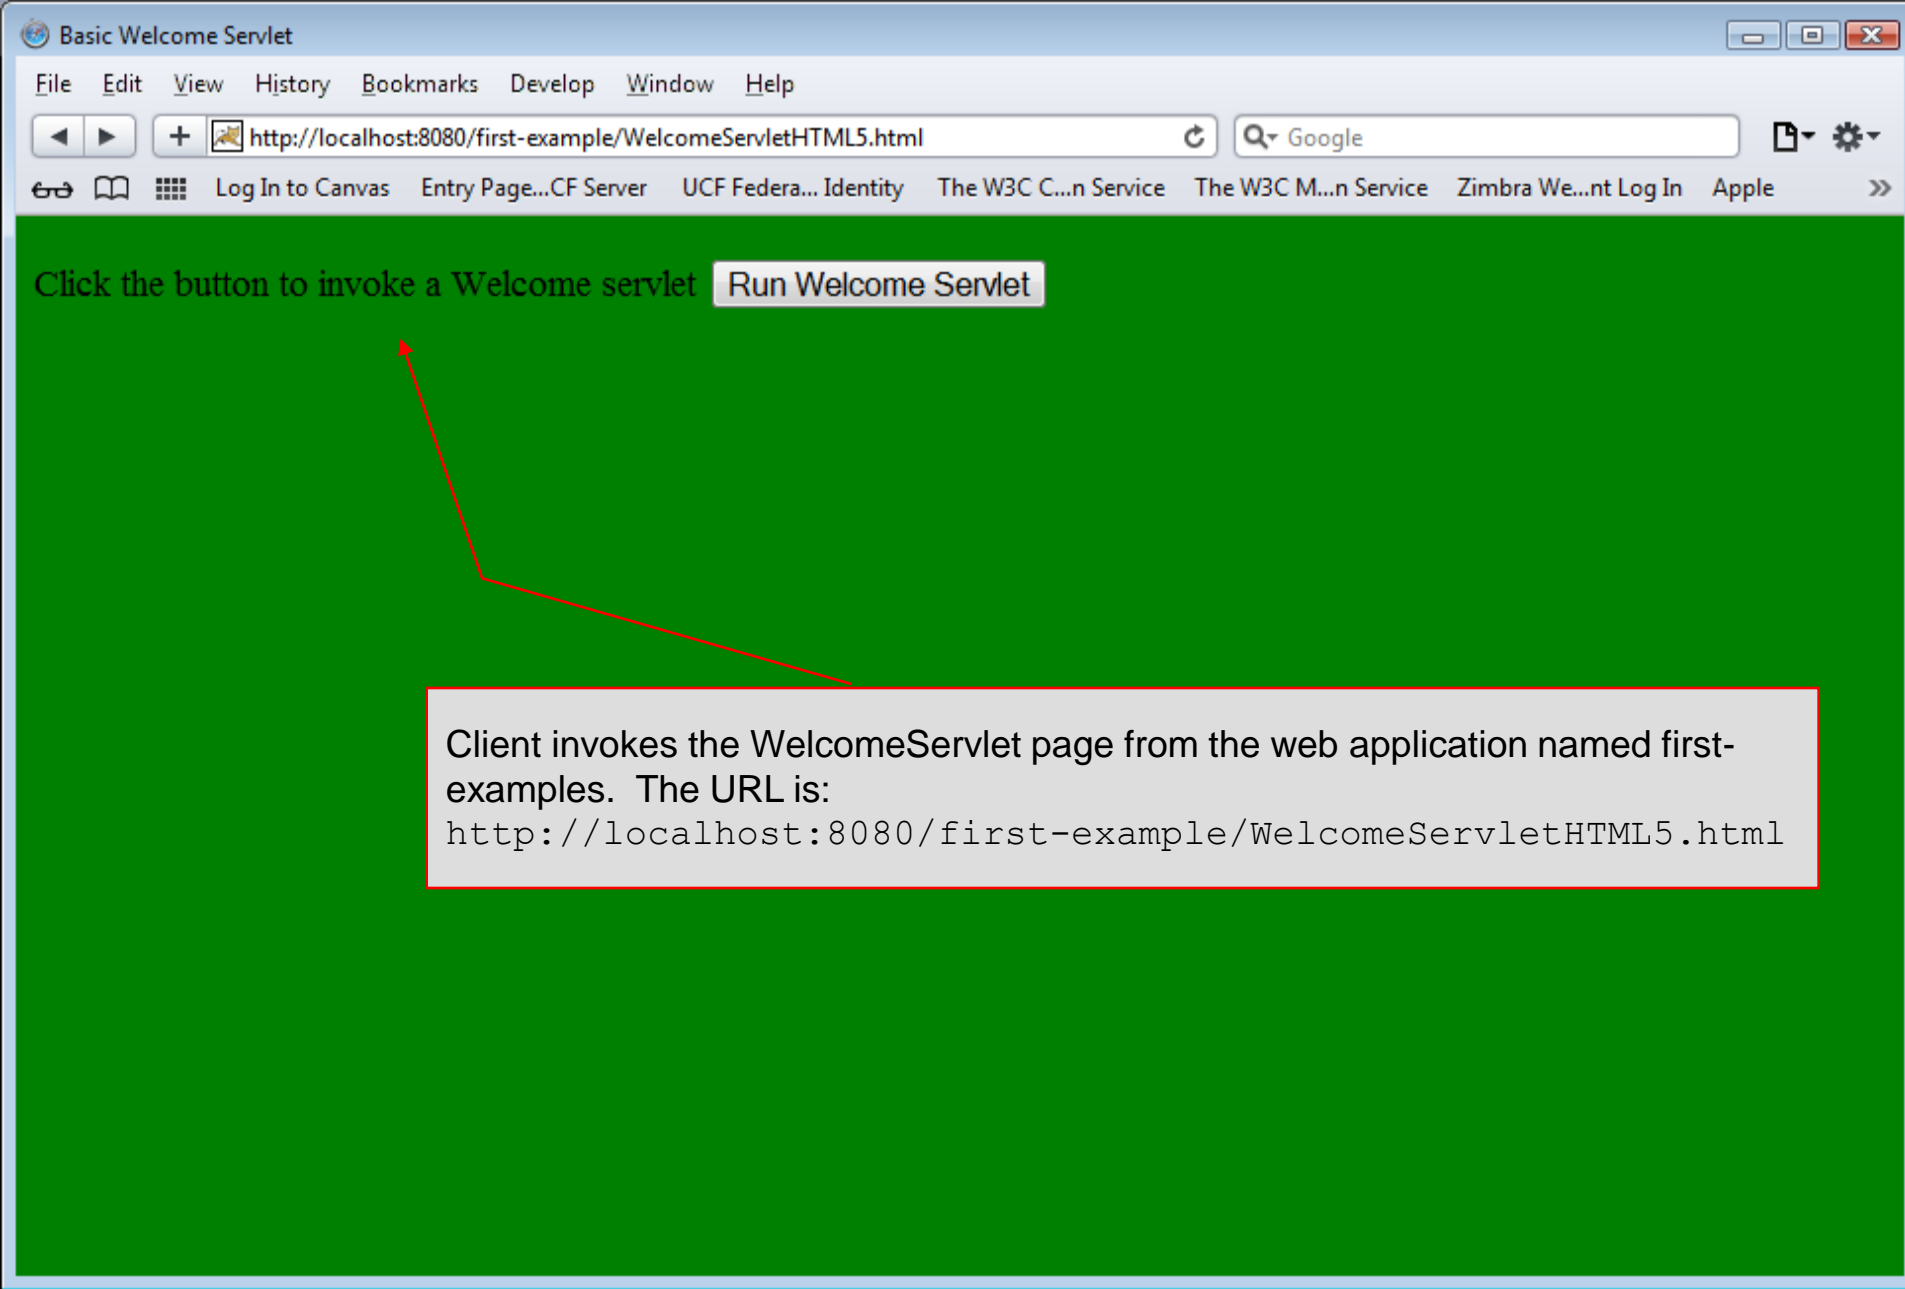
Basic Welcome Servlet

File Edit View History Bookmarks Develop Window Help

http://localhost:8080/first-example/WelcomeServletHTML5.html

Google

Log In to Canvas Entry Page...CF Server UCF Federa... Identity The W3C C...n Service The W3C M...n Service Zimbra We...nt Log In Apple

Click the button to invoke a Welcome servlet Run Welcome Servlet

Client invokes the WelcomeServlet page from the web application named first-examples. The URL is: http://localhost:8080/first-example/WelcomeServletHTML5.html